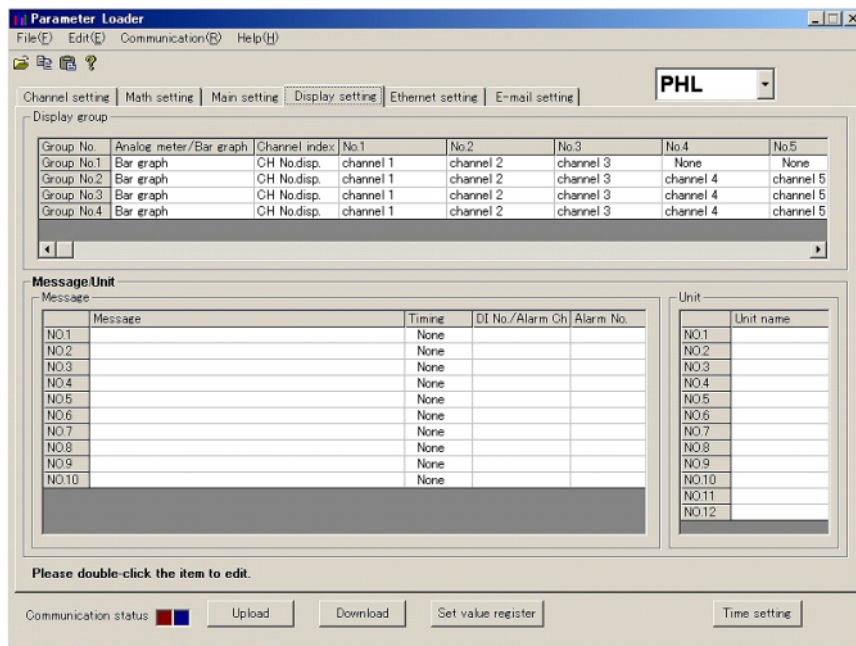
Parameter Loader

File(F) Edit(E) Communication(R) Help(H)

PHL

Channel setting | Math setting | Main setting | Display setting | Ethernet setting | E-mail setting

Display group

| Group No. | Analog meter/Bar graph | Channel index | No.1 | No.2 | No.3 | No.4 | No.5 |
|---|---|---|---|---|---|---|---|
| Group No.1 | Bar graph | CH No.disp. | channel 1 | channel 2 | channel 3 | None | None |
| Group No.2 | Bar graph | CH No.disp. | channel 1 | channel 2 | channel 3 | channel 4 | channel 5 |
| Group No.3 | Bar graph | CH No.disp. | channel 1 | channel 2 | channel 3 | channel 4 | channel 5 |
| Group No.4 | Bar graph | CH No.disp. | channel 1 | channel 2 | channel 3 | channel 4 | channel 5 |

Message/Unit

Message

| | Message | Timing | DI No./Alarm Ch | Alarm No. |
|---|---|---|---|---|
| NO.1 | | None | | |
| NO.2 | | None | | |
| NO.3 | | None | | |
| NO.4 | | None | | |
| NO.5 | | None | | |
| NO.6 | | None | | |
| NO.7 | | None | | |
| NO.8 | | None | | |
| NO.9 | | None | | |
| NO.10 | | None | | |

Unit

| | Unit name |
|---|---|
| NO.1 | |
| NO.2 | |
| NO.3 | |
| NO.4 | |
| NO.5 | |
| NO.6 | |
| NO.7 | |
| NO.8 | |
| NO.9 | |
| NO.10 | |
| NO.11 | |
| NO.12 | |

Please double-click the item to edit.

Communication status

Upload

Download

Set value register

Time setting